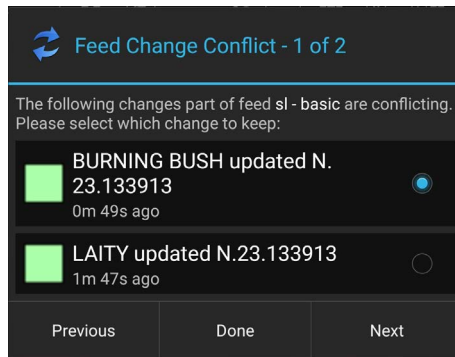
Feed Change Conflict - 1 of 2

The following changes part of feed sl - basic are conflicting. Please select which change to keep:

BURNING BUSH updated N. 23.133913
0m 49s ago

LAITY updated N.23.133913
1m 47s ago

Previous
Done
Next